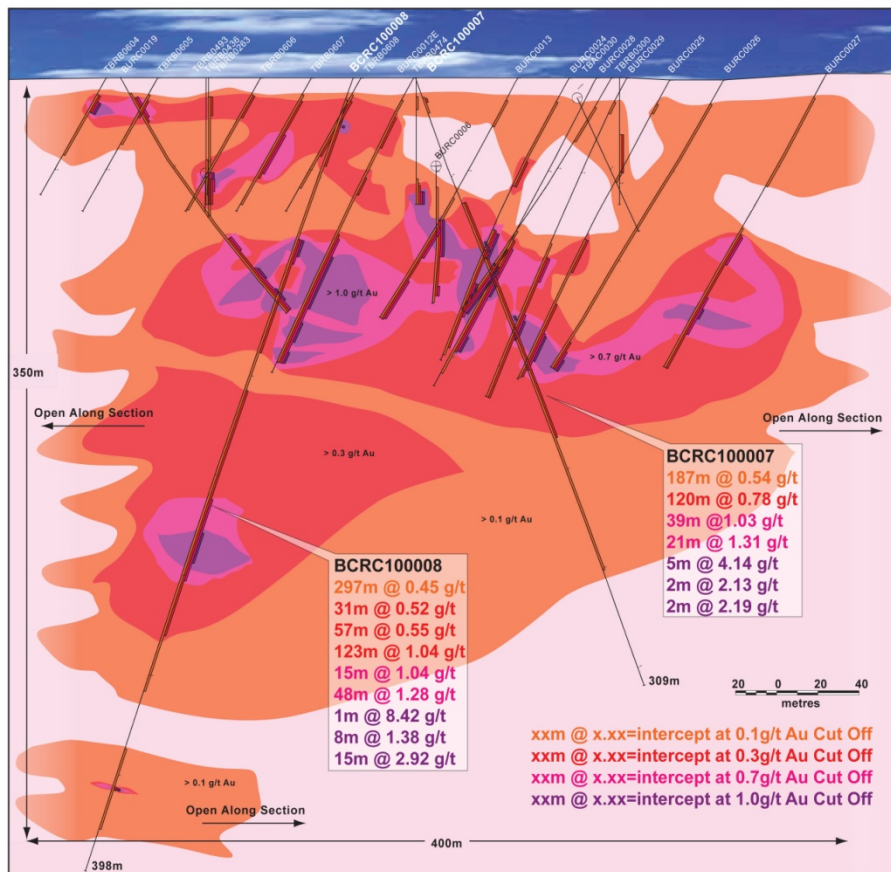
TBRB0604 BURB0019 TBRB0605 TBRB0453 TBRB0436 TBRB0263 TBRB0606 TBRB0607 BCRC100008 TBRB0608 BURC0012E TBRB0474 BCRC100007 BURC0013 BURC0024 TBRC0030 BURC0028 TBRB0300 BURC0029 BURC0025 BURC0026 BURC0027

BURC0006

> 1.0 g/t Au

> 0.7 g/t Au

350m

Open Along Section

Open Along Section

> 0.3 g/t Au

> 0.1 g/t Au

BCRC100007
187m @ 0.54 g/t
120m @ 0.78 g/t
39m @1.03 g/t
21m @ 1.31 g/t
5m @ 4.14 g/t
2m @ 2.13 g/t
2m @ 2.19 g/t

BCRC100008
297m @ 0.45 g/t
31m @ 0.52 g/t
57m @ 0.55 g/t
123m @ 1.04 g/t
15m @ 1.04 g/t
48m @ 1.28 g/t
1m @ 8.42 g/t
8m @ 1.38 g/t
15m @ 2.92 g/t

309m

20 0 20 40
metres

xxm @ x.xx=intercept at 0.1g/t Au Cut Off
xxm @ x.xx=intercept at 0.3g/t Au Cut Off
xxm @ x.xx=intercept at 0.7g/t Au Cut Off
xxm @ x.xx=intercept at 1.0g/t Au Cut Off

> 0.1 g/t Au

Open Along Section

400m

398m